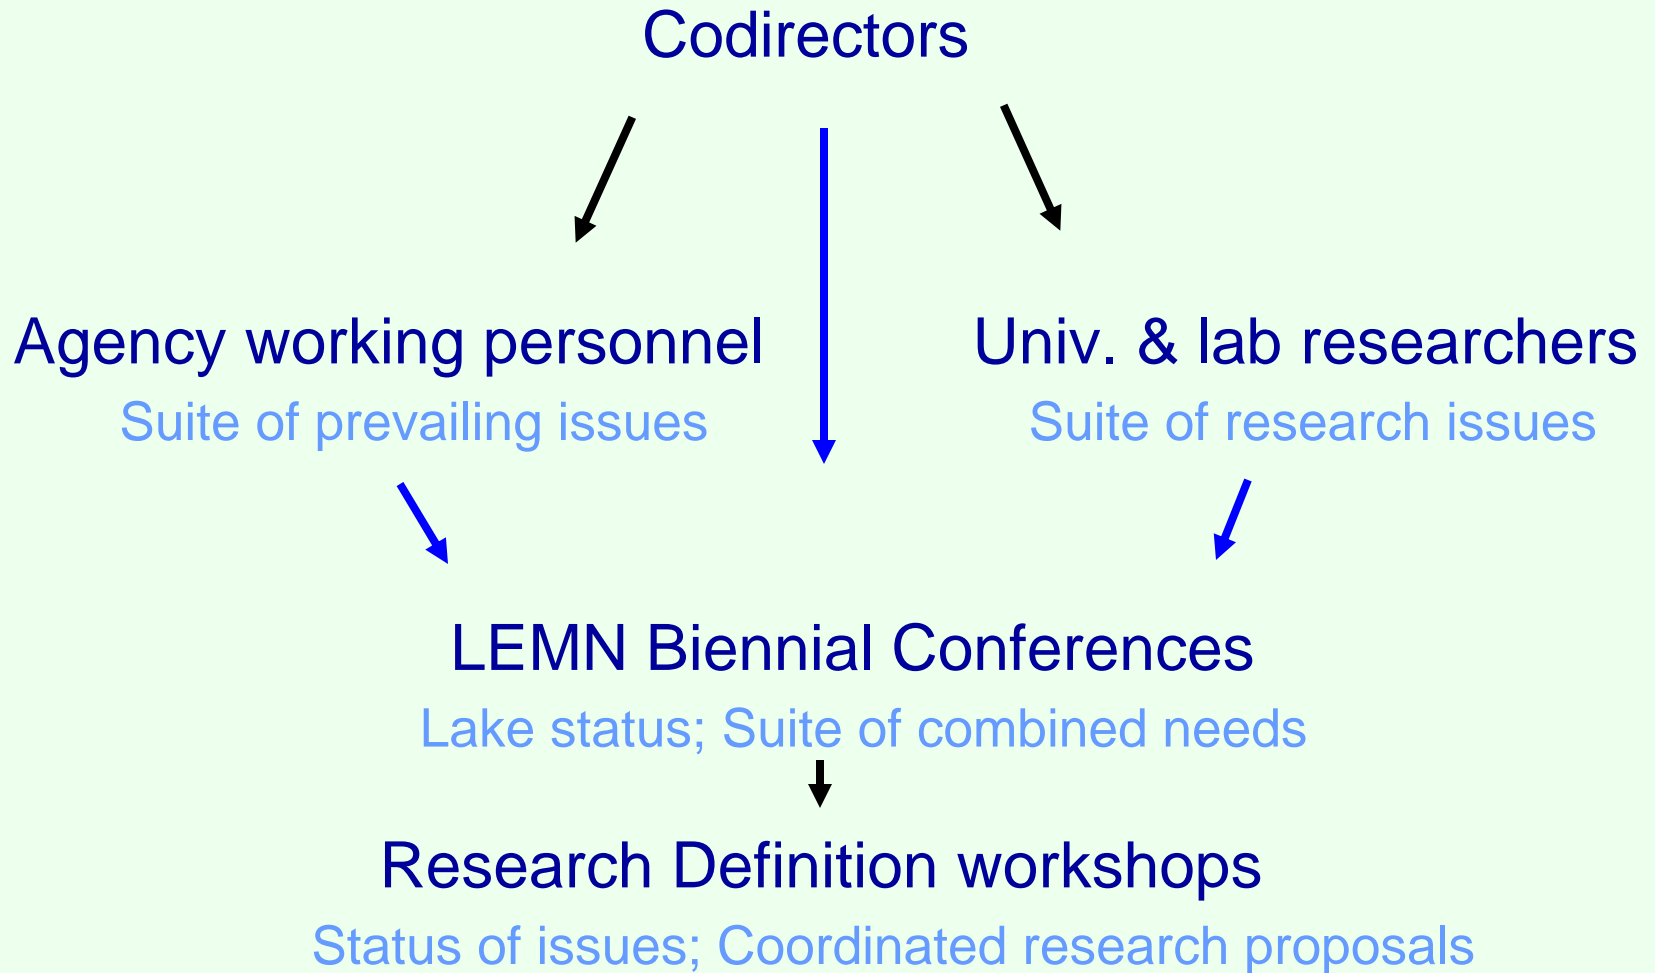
Codirectors

Agency working personnel

Suite of prevailing issues

Univ. & lab researchers

Suite of research issues

LEMN Biennial Conferences

Lake status; Suite of combined needs

Research Definition workshops

Status of issues; Coordinated research proposals